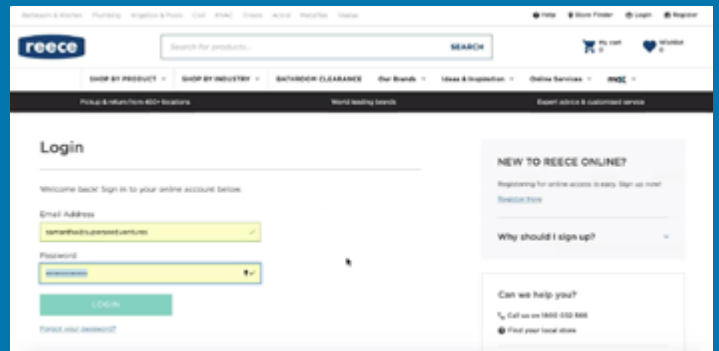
Bathroom & Kitchen Plumbing Irrigation & Pools Civil HVAC Create Actrol Metalflex Viadux

Help Store Finder Login Register

reece

Search for products... SEARCH

My cart 0

Wishlist 0

SHOP BY PRODUCT SHOP BY INDUSTRY BATHROOM CLEARANCE Our Brands Ideas & Inspiration Online Services maX

Pickup & return from 400+ locations World leading brands Expert advice & customised service

Login

Welcome back! Sign in to your online account below.

Email Address

samantha@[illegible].ventures

Password

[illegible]

LOGIN

Forgot your password?

NEW TO REECE ONLINE?

Registering for online access is easy. Sign up now!

Register Now

Why should I sign up?

Can we help you?

Call us on 1800 032 566

Find your local store